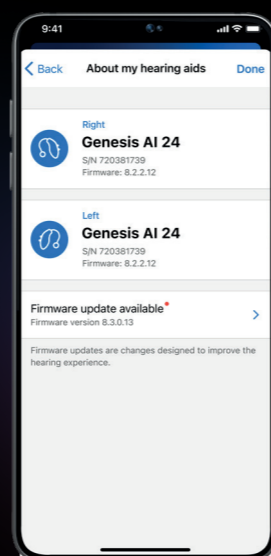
9:41

Back About my hearing aids Done

Right
Genesis AI 24
S/N 720381739
Firmware: 8.2.2.12

Left
Genesis AI 24
S/N 720381739
Firmware: 8.2.2.12

Firmware update available*
Firmware version 8.3.0.13

Firmware updates are changes designed to improve the hearing experience.